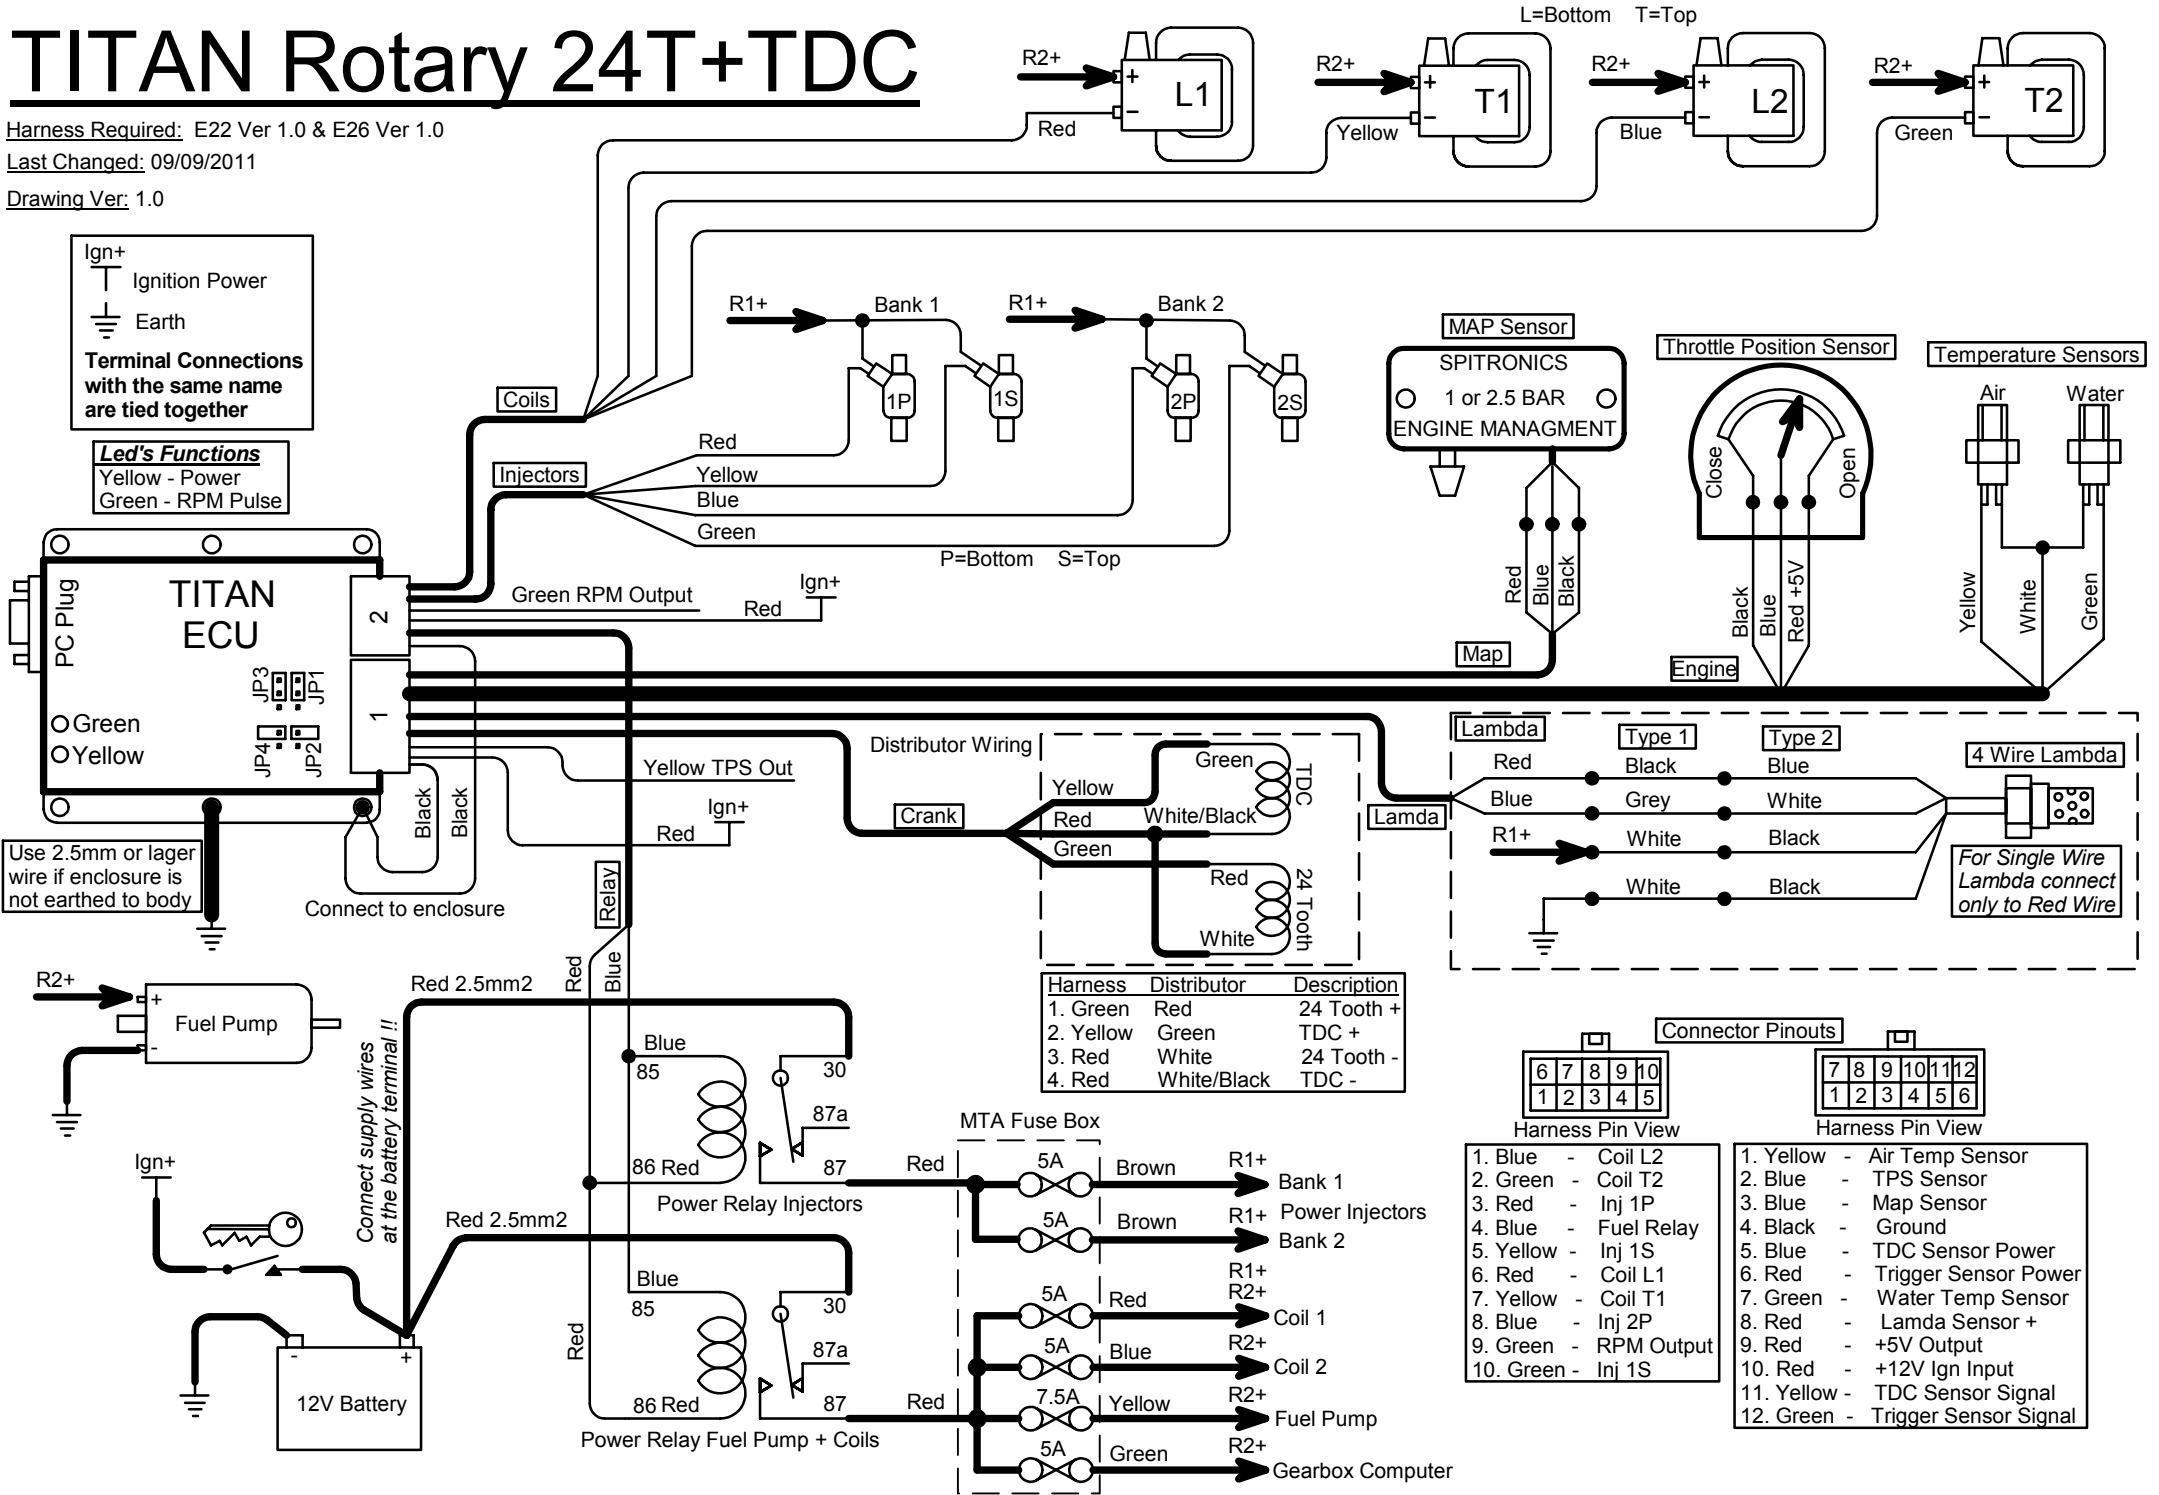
TITAN Rotary 24T+TDC

Harness Required: E22 Ver 1.0 & E26 Ver 1.0
Last Changed: 09/09/2011
Drawing Ver: 1.0

L=Bottom T=Top

R2+ L1 Red
R2+ T1 Yellow
R2+ L2 Blue
R2+ T2 Green

Ign+ Ignition Power
Earth
Terminal Connections with the same name are tied together

Led's Functions
Yellow - Power
Green - RPM Pulse

R1+ Bank 1 R1+ Bank 2
1P 1S 2P 2S
Coils
Injectors
Red
Yellow
Blue
Green
P=Bottom S=Top

MAP Sensor
SPITRONICS
1 or 2.5 BAR
ENGINE MANAGMENT
Red Blue Black
Map

Throttle Position Sensor
Close Open
Black Blue Red +5V
Engine

Temperature Sensors
Air Water
Yellow White Green

PC Plug
TITAN ECU
2
1
JP3 JP1
JP4 JP2
Green
Yellow
Green RPM Output
Ign+ Red
Yellow TPS Out
Ign+ Red
Black Black
Connect to enclosure
Use 2.5mm or lager wire if enclosure is not earthed to body

Distributor Wiring
Crank
Yellow
Red
Green
Green
White/Black
TDC
Red
White
24 Tooth

Lambda
Lamda
Type 1 Type 2
Red Black Blue
Blue Grey White
R1+ White Black
White Black
4 Wire Lambda
For Single Wire Lambda connect only to Red Wire

| Harness | Distributor | Description |
|---|---|---|
| 1. Green | Red | 24 Tooth + |
| 2. Yellow | Green | TDC + |
| 3. Red | White | 24 Tooth - |
| 4. Red | White/Black | TDC - |

Relay
Red Blue
R2+ Fuel Pump
Red 2.5mm2
Connect supply wires at the battery terminal !!
Blue 85 30 87a 86 Red 87
Power Relay Injectors
Ign+
Red 2.5mm2
Blue 85 30 87a 86 Red 87
Red
Power Relay Fuel Pump + Coils
12V Battery

MTA Fuse Box
Red 5A Brown R1+ Bank 1
5A Brown R1+ Power Injectors Bank 2
5A Red R1+ R2+ Coil 1
5A Blue R2+ Coil 2
Red 7.5A Yellow R2+ Fuel Pump
5A Green R2+ Gearbox Computer

Connector Pinouts
| 6 | 7 | 8 | 9 | 10 |
|---|---|---|---|---|
| 1 | 2 | 3 | 4 | 5 |

Harness Pin View

| 7 | 8 | 9 | 10 | 11 | 12 |
|---|---|---|---|---|---|
| 1 | 2 | 3 | 4 | 5 | 6 |

Harness Pin View

1. Blue - Coil L2
2. Green - Coil T2
3. Red - Inj 1P
4. Blue - Fuel Relay
5. Yellow - Inj 1S
6. Red - Coil L1
7. Yellow - Coil T1
8. Blue - Inj 2P
9. Green - RPM Output
10. Green - Inj 1S

1. Yellow - Air Temp Sensor
2. Blue - TPS Sensor
3. Blue - Map Sensor
4. Black - Ground
5. Blue - TDC Sensor Power
6. Red - Trigger Sensor Power
7. Green - Water Temp Sensor
8. Red - Lamda Sensor +
9. Red - +5V Output
10. Red - +12V Ign Input
11. Yellow - TDC Sensor Signal
12. Green - Trigger Sensor Signal